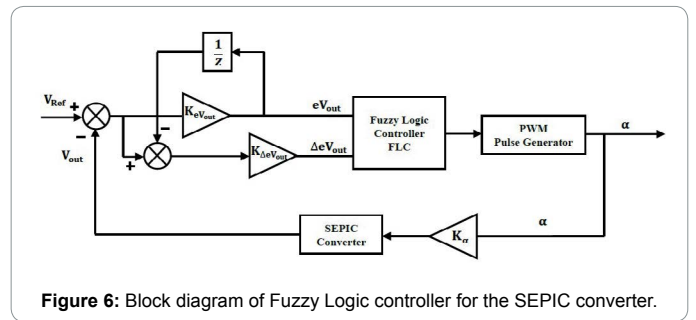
$\frac{1}{z}$

$V_{Ref}$ +

−

$V_{out}$

$K_{eV_{out}}$

−

+

$K_{\Delta eV_{out}}$

$eV_{out}$

$\Delta eV_{out}$

Fuzzy Logic Controller FLC

PWM Pulse Generator

α

α

SEPIC Converter

$K_{\alpha}$

**Figure 6:** Block diagram of Fuzzy Logic controller for the SEPIC converter.